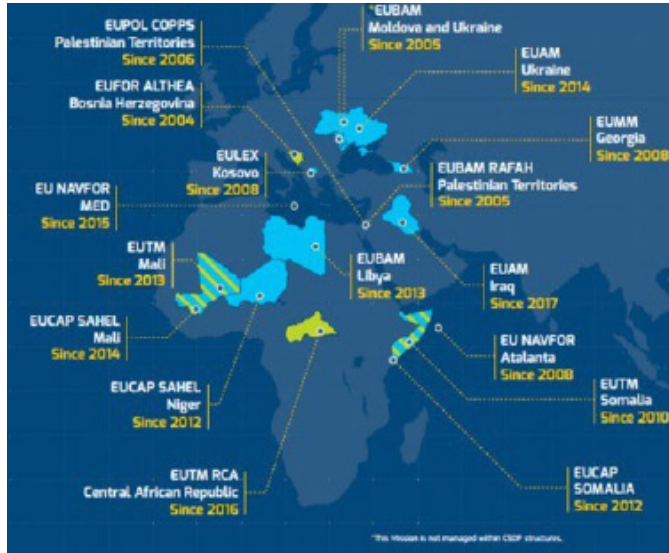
EUPOL COPPS
Palestinian Territories
Since 2006

*EUBAM
Moldova and Ukraine
Since 2005

EUAM
Ukraine
Since 2014

EUFOR ALTHEA
Bosnia Herzegovina
Since 2004

EUMM
Georgia
Since 2008

EULEX
Kosovo
Since 2008

EUBAM RAFAH
Palestinian Territories
Since 2005

EU NAVFOR
MED
Since 2015

EUTM
Mali
Since 2013

EUBAM
Libya
Since 2013

EUAM
Iraq
Since 2017

EUCAP SAHEL
Mali
Since 2014

EU NAVFOR
Atalanta
Since 2008

EUCAP SAHEL
Niger
Since 2012

EUTM
Somalia
Since 2010

EUTM RCA
Central African Republic
Since 2016

EUCAP
SOMALIA
Since 2012

*This Mission is not managed within CSDP structures.